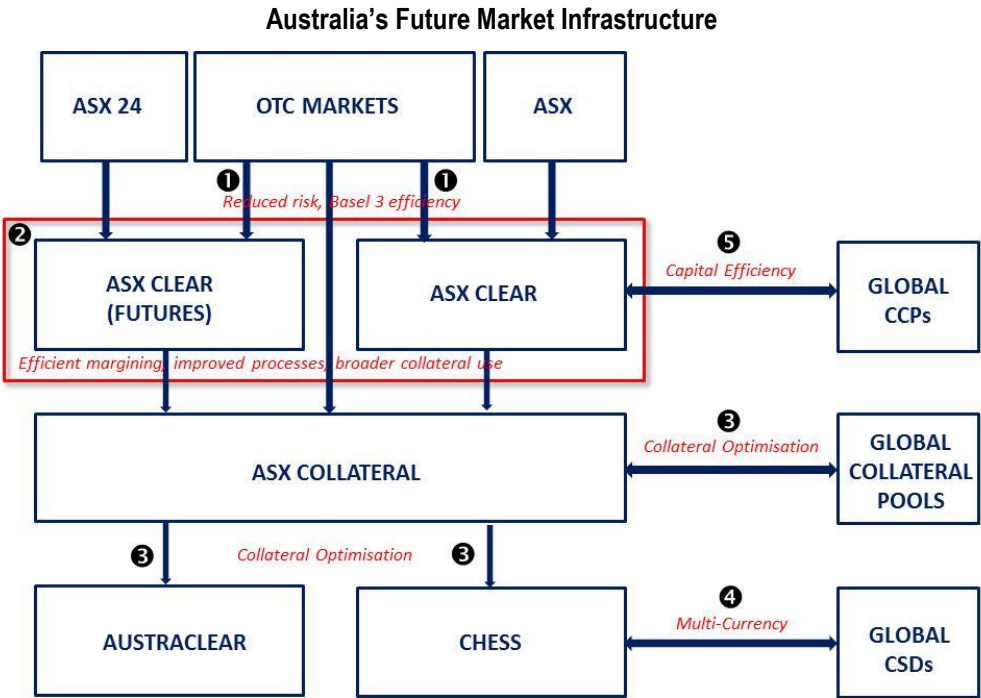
Australia's Future Market Infrastructure

ASX 24

OTC MARKETS

ASX

❶

❶

Reduced risk, Basel 3 efficiency

❷

ASX CLEAR (FUTURES)

ASX CLEAR

❺

Capital Efficiency

GLOBAL CCPs

Efficient margining, improved processes, broader collateral use

❸

Collateral Optimisation

ASX COLLATERAL

GLOBAL COLLATERAL POOLS

❸

Collateral Optimisation

❸

❹

Multi-Currency

AUSTRACLEAR

CHESS

GLOBAL CSDs